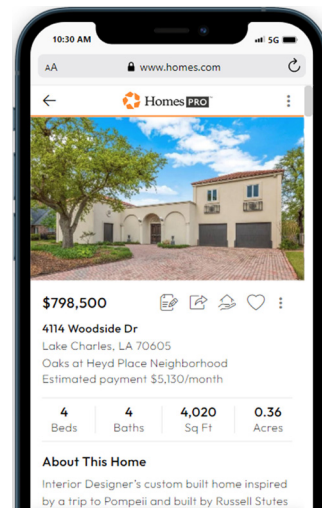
10:30 AM
5G
AA
www.homes.com
Homes PRO
$798,500
4114 Woodside Dr
Lake Charles, LA 70605
Oaks at Heyd Place Neighborhood
Estimated payment $5,130/month

| 4 | 4 | 4,020 | 0.36 |
|---|---|---|---|
| Beds | Baths | Sq Ft | Acres |

About This Home
Interior Designer's custom built home inspired by a trip to Pompeii and built by Russell Stutes